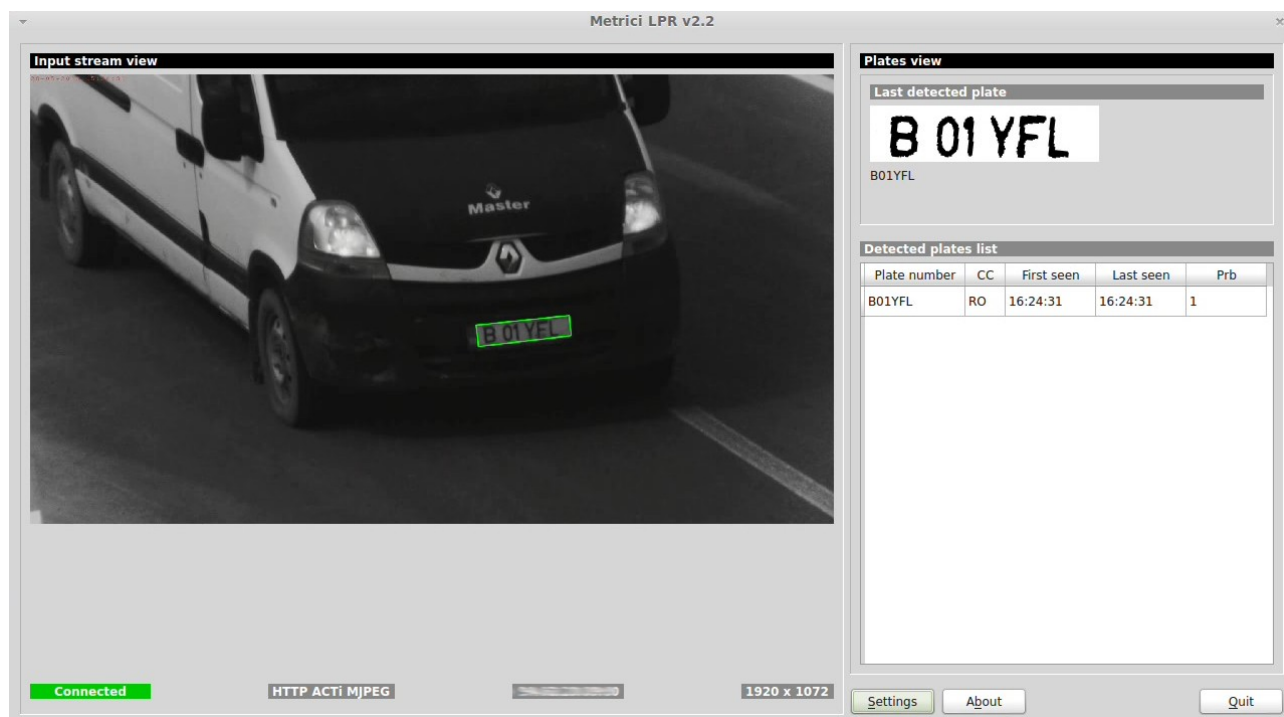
Metrici LPR v2.2

Input stream view

Master

B 01 YFL

Plates view

Last detected plate

B 01 YFL

B01YFL

Detected plates list

| Plate number | CC | First seen | Last seen | Prb |
|---|---|---|---|---|
| B01YFL | RO | 16:24:31 | 16:24:31 | 1 |

Connected

HTTP ACTi MJPEG

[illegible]

1920 x 1072

Settings

About

Quit